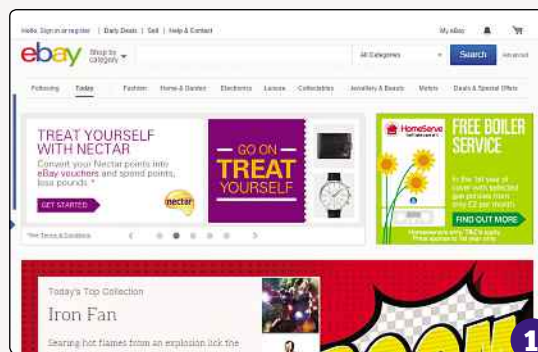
Hello. Sign in or register | Daily Deals | Sell | Help & Contact

My eBay

ebay

Shop by category

All Categories

Search

Advanced

Following Today Fashion Home & Garden Electronics Leisure Collectables Jewellery & Beauty Motors Deals & Special Offers

TREAT YOURSELF WITH NECTAR

Convert your Nectar points into eBay vouchers and spend points, lose pounds.*

GET STARTED

nectar

GO ON TREAT YOURSELF

*See Terms & Conditions

HomeServe

FREE BOILER SERVICE

In the 1st year of cover with selected gas policies from only £2 per month

FIND OUT MORE

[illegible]

Today's Top Collection

Iron Fan

Searing hot flames from an explosion like the

1